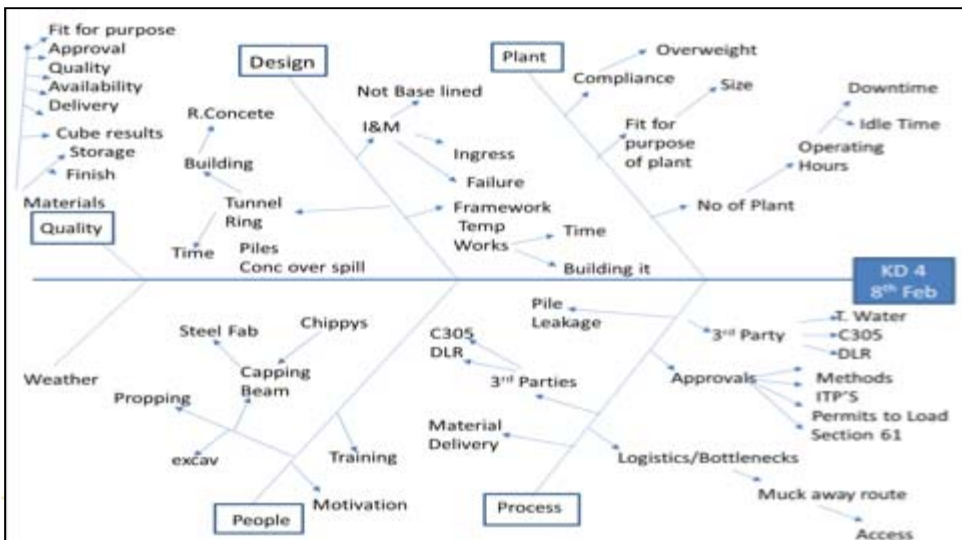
Fit for purpose
Approval
Quality
Availability
Delivery
Cube results
Storage
Finish
Materials
Quality

Design
R.Concete
Building
Tunnel Ring
Time
Piles
Conc over spill
Not Base lined
I&M
Ingress
Failure
Framework
Temp Works
Time
Building it

Plant
Compliance
Overweight
Size
Fit for purpose of plant
Downtime
Idle Time
Operating Hours
No of Plant

KD 4
8th Feb

Weather
Steel Fab
Chippys
Capping Beam
Propping
excav
Training
Motivation
People

Pile Leakage
3rd Party
T. Water
C305
DLR
C305
DLR
3rd Parties
Approvals
Methods
ITP'S
Permits to Load
Section 61
Material Delivery
Logistics/Bottlenecks
Muck away route
Access
Process